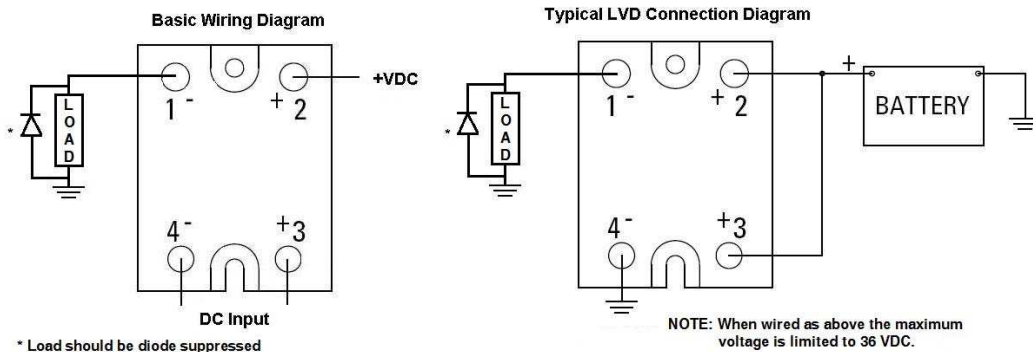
Basic Wiring Diagram

*
LOAD
1 -
+ 2
+VDC
4 -
+ 3
DC Input

* Load should be diode suppressed

Typical LVD Connection Diagram

*
LOAD
1 -
+ 2
+
BATTERY
4 -
+ 3

NOTE: When wired as above the maximum voltage is limited to 36 VDC.